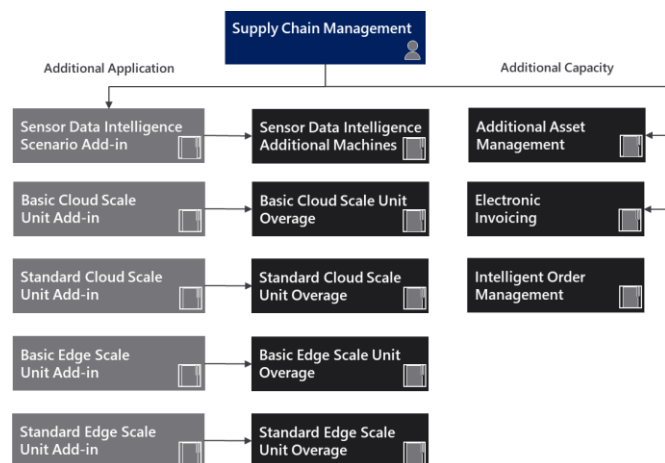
Supply Chain Management

Additional Application

Additional Capacity

Sensor Data Intelligence Scenario Add-in

Sensor Data Intelligence Additional Machines

Additional Asset Management

Basic Cloud Scale Unit Add-in

Basic Cloud Scale Unit Overage

Electronic Invoicing

Standard Cloud Scale Unit Add-in

Standard Cloud Scale Unit Overage

Intelligent Order Management

Basic Edge Scale Unit Add-in

Basic Edge Scale Unit Overage

Standard Edge Scale Unit Add-in

Standard Edge Scale Unit Overage